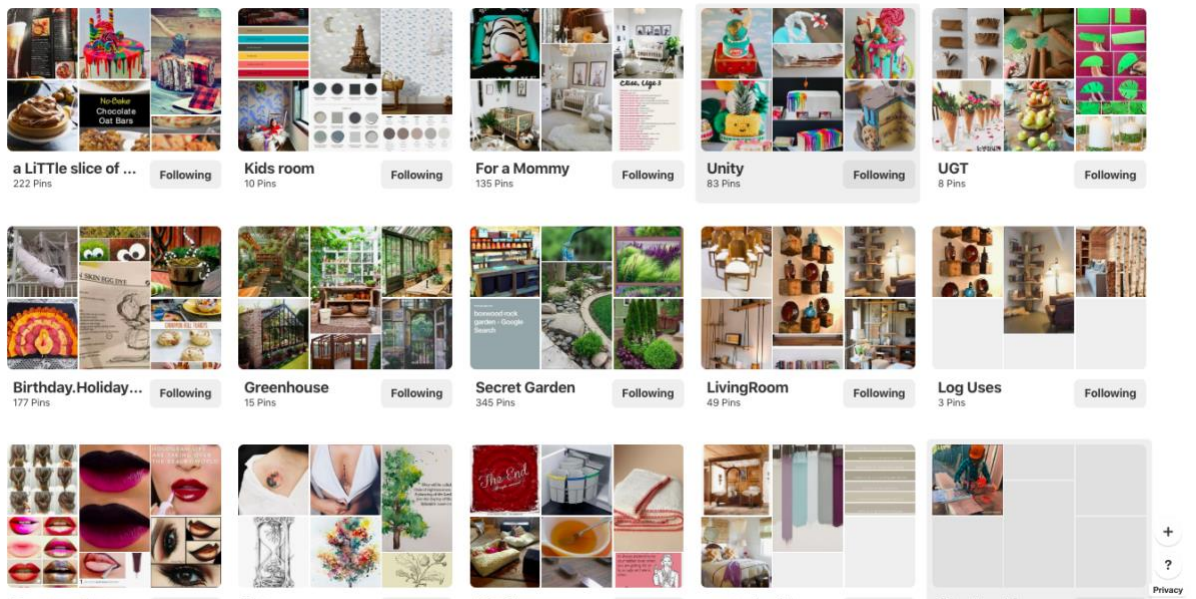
No-Bake Chocolate Oat Bars

a LiTTle slice of ...
222 Pins
Following

Kids room
10 Pins
Following

For a Mommy
135 Pins
Following

Unity
83 Pins
Following

UGT
8 Pins
Following

boxwood rock garden - Google Search

Birthday.Holiday...
177 Pins
Following

Greenhouse
15 Pins
Following

Secret Garden
345 Pins
Following

LivingRoom
49 Pins
Following

Log Uses
3 Pins
Following

The End

+
?
Privacy